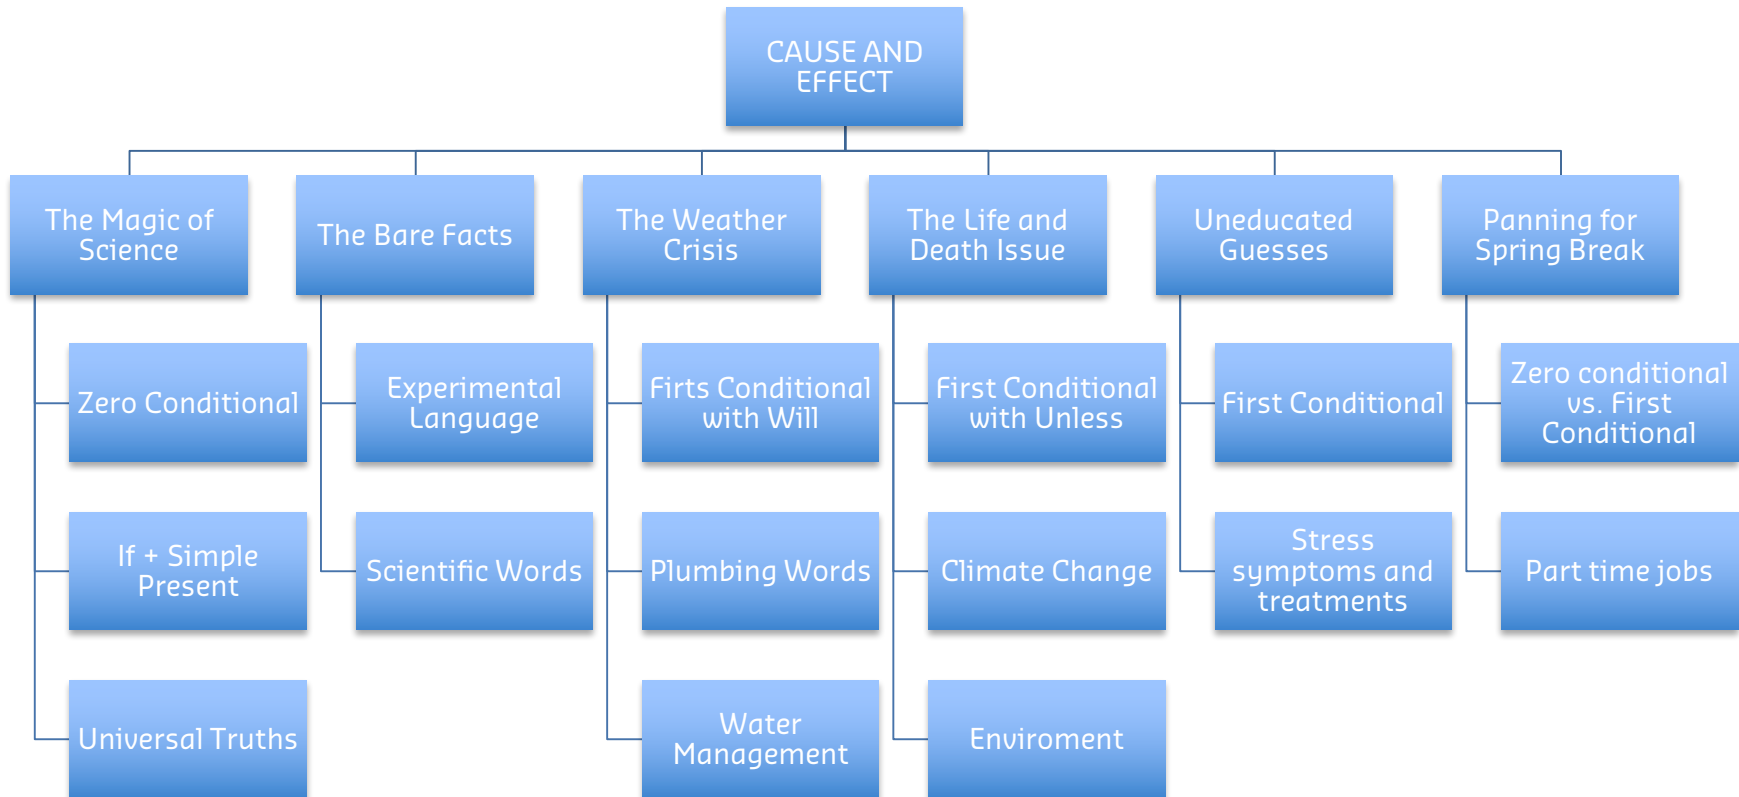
CAUSE AND EFFECT

The Magic of Science

Zero Conditional

If + Simple Present

Universal Truths

The Bare Facts

Experimental Language

Scientific Words

The Weather Crisis

Firts Conditional with Will

Plumbing Words

Water Management

The Life and Death Issue

First Conditional with Unless

Climate Change

Enviroment

Uneducated Guesses

First Conditional

Stress symptoms and treatments

Panning for Spring Break

Zero conditional vs. First Conditional

Part time jobs